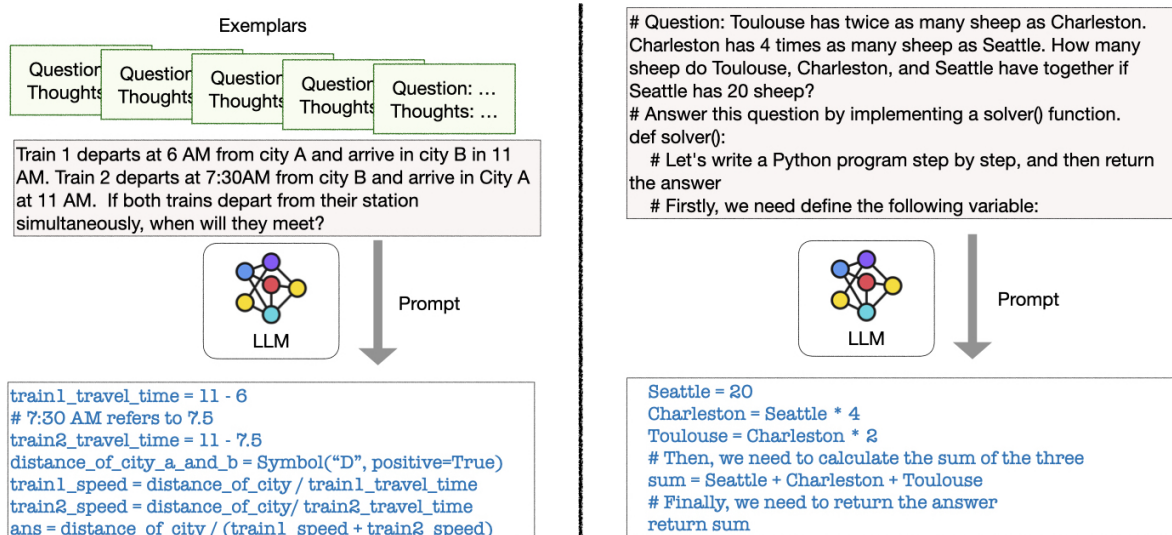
Exemplars

Question
Thoughts

Question
Thoughts

Question
Thoughts

Question
Thoughts

Question: …
Thoughts: …

Train 1 departs at 6 AM from city A and arrive in city B in 11 AM. Train 2 departs at 7:30AM from city B and arrive in City A at 11 AM. If both trains depart from their station simultaneously, when will they meet?

LLM

Prompt

train1_travel_time = 11 - 6
# 7:30 AM refers to 7.5
train2_travel_time = 11 - 7.5
distance_of_city_a_and_b = Symbol("D", positive=True)
train1_speed = distance_of_city / train1_travel_time
train2_speed = distance_of_city/ train2_travel_time
ans = distance_of_city / (train1_speed + train2_speed)

# Question: Toulouse has twice as many sheep as Charleston. Charleston has 4 times as many sheep as Seattle. How many sheep do Toulouse, Charleston, and Seattle have together if Seattle has 20 sheep?
# Answer this question by implementing a solver() function.
def solver():
# Let's write a Python program step by step, and then return the answer
# Firstly, we need define the following variable:

LLM

Prompt

Seattle = 20
Charleston = Seattle * 4
Toulouse = Charleston * 2
# Then, we need to calculate the sum of the three
sum = Seattle + Charleston + Toulouse
# Finally, we need to return the answer
return sum